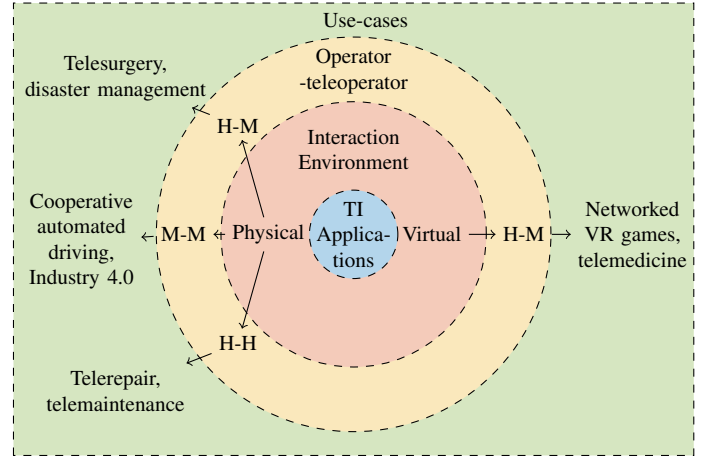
Use-cases

Telesurgery, disaster management

Operator -teleoperator

H-M

Interaction Environment

Cooperative automated driving, Industry 4.0

M-M

Physical

TI Applications

Virtual

H-M

Networked VR games, telemedicine

H-H

Telerepair, telemaintenance